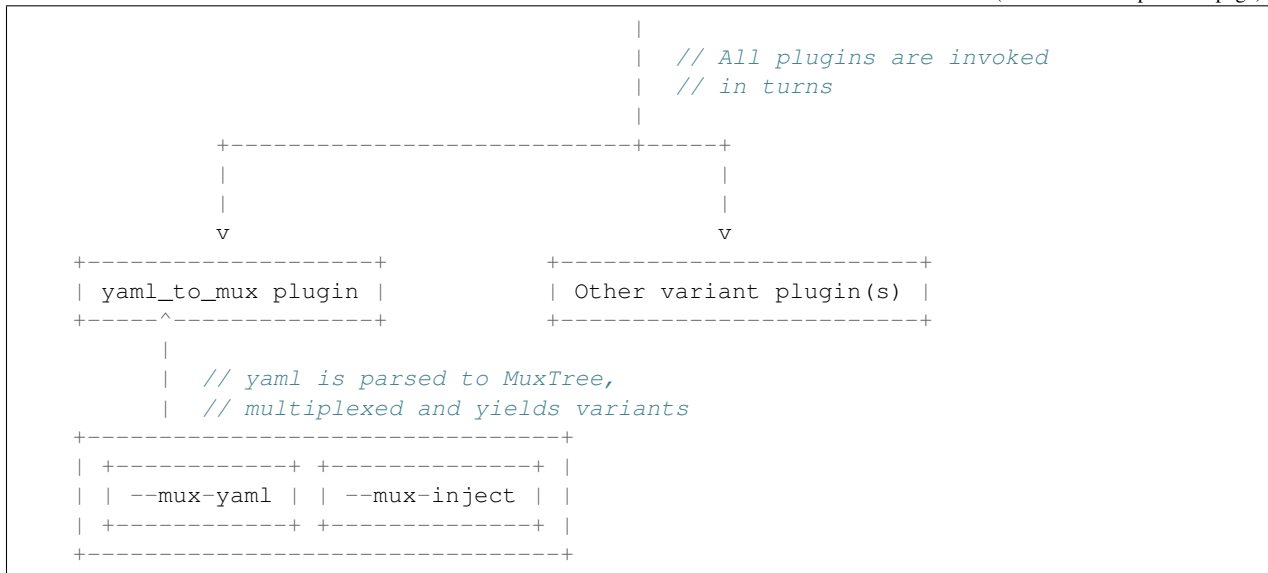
(continued from previous page)

|
| // All plugins are invoked
| // in turns
|
+---------------------------+-----+
|                                 |
|                                 |
v                                 v
+--------------------+      +------------------------+
| yaml_to_mux plugin |      | Other variant plugin(s) |
+-----^--------------+      +------------------------+
      |
      | // yaml is parsed to MuxTree,
      | // multiplexed and yields variants
+-------------------------------+
| +------------+ +--------------+ |
| | --mux-yaml | | --mux-inject | |
| +------------+ +--------------+ |
+-------------------------------+